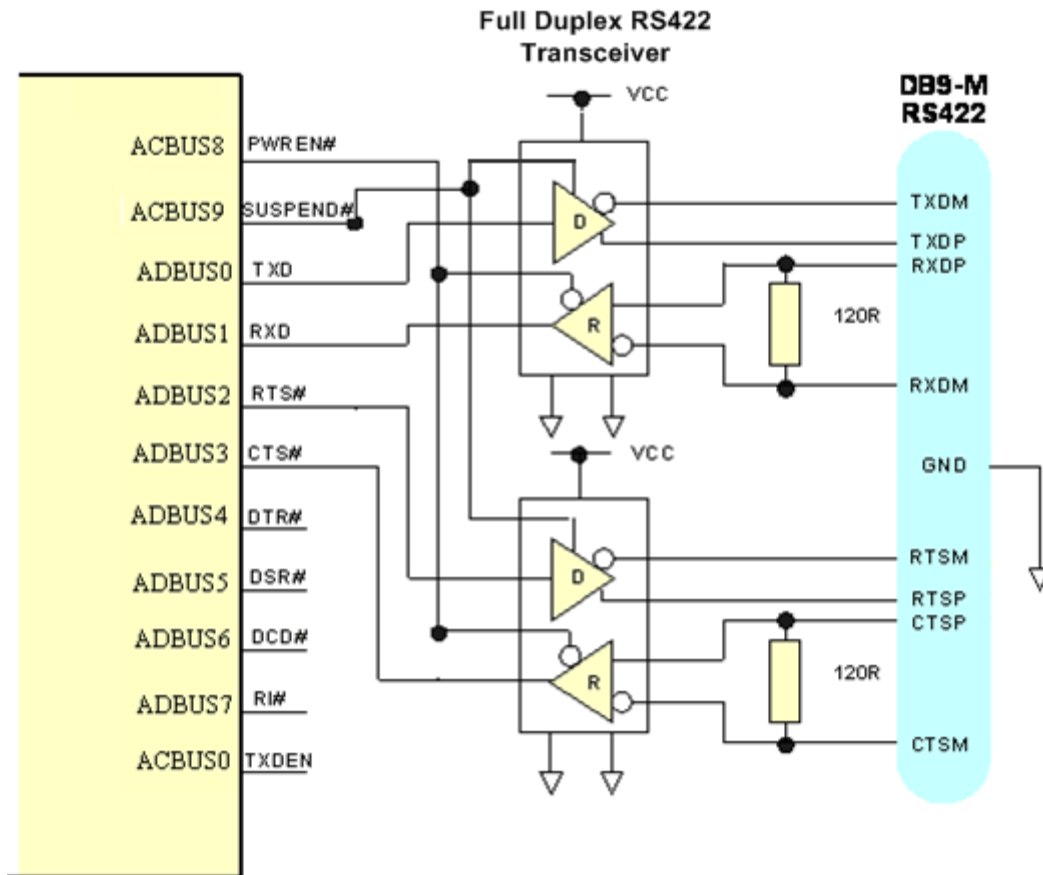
Full Duplex RS422
Transceiver

VCC

DB9-M
RS422

ACBUS8 PWREN#
ACBUS9 SUSPEND#
ADBUS0 TXD
ADBUS1 RXD
ADBUS2 RTS#
ADBUS3 CTS#
ADBUS4 DTR#
ADBUS5 DSR#
ADBUS6 DCD#
ADBUS7 RI#
ACBUS0 TXDEN

D
R
120R
VCC
D
R
120R

TXDM
TXDP
RXDP
RXDM
GND
RTSM
RTSP
CTSP
CTSM